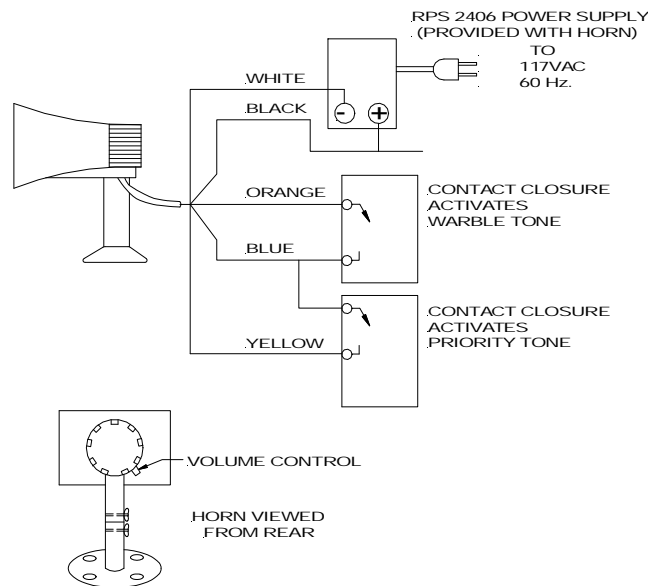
RPS 2406 POWER SUPPLY (PROVIDED WITH HORN)
TO
117VAC
60 Hz.

WHITE

BLACK

$-$ $+$

ORANGE

CONTACT CLOSURE ACTIVATES WARBLE TONE

BLUE

CONTACT CLOSURE ACTIVATES PRIORITY TONE

YELLOW

VOLUME CONTROL

HORN VIEWED FROM REAR